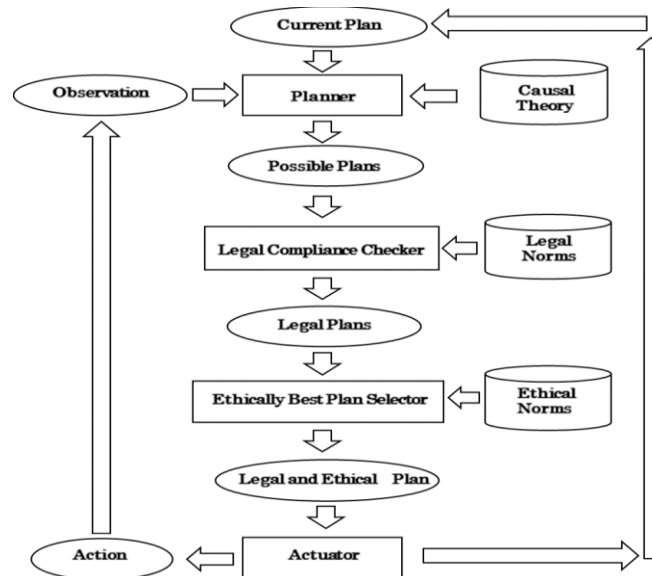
Current Plan

Observation

Planner

Causal Theory

Possible Plans

Legal Compliance Checker

Legal Norms

Legal Plans

Ethically Best Plan Selector

Ethical Norms

Legal and Ethical Plan

Action

Actuator